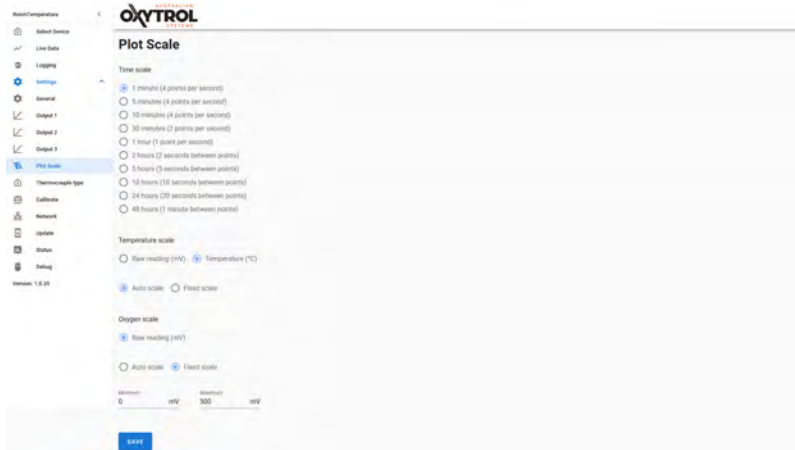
RoomTemperature

Select Device
Live Data
Logging
Settings
General
Output 1
Output 2
Output 3
Plot Scale
Thermocouple type
Calibrate
Network
Update
Status
Debug
Version: 1.0.35

AUSTRALIAN
OXYTROL
SYSTEMS

Plot Scale

Time scale

1 minute (4 points per second)
5 minutes (4 points per second)
10 minutes (4 points per second)
30 minutes (2 points per second)
1 hour (1 point per second)
2 hours (2 seconds between points)
5 hours (5 seconds between points)
10 hours (10 seconds between points)
24 hours (20 seconds between points)
48 hours (1 minute between points)

Temperature scale

Raw reading (mV)   Temperature (°C)

Auto scale   Fixed scale

Oxygen scale

Raw reading (mV)

Auto scale   Fixed scale

Minimum
0 mV
Maximum
500 mV

SAVE